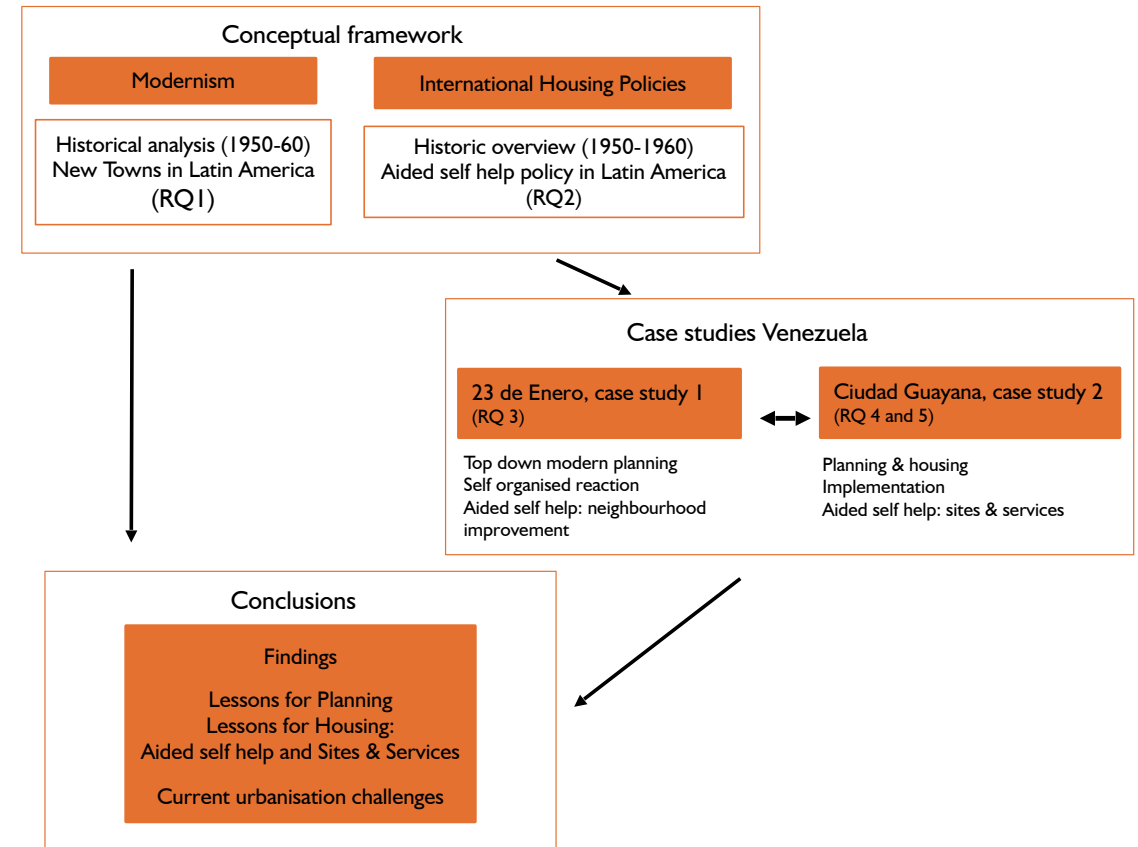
Conceptual framework

Modernism

International Housing Policies

Historical analysis (1950-60)
New Towns in Latin America
(RQ1)

Historic overview (1950-1960)
Aided self help policy in Latin America
(RQ2)

Case studies Venezuela

23 de Enero, case study 1
(RQ 3)

Ciudad Guayana, case study 2
(RQ 4 and 5)

Top down modern planning
Self organised reaction
Aided self help: neighbourhood improvement

Planning & housing
Implementation
Aided self help: sites & services

Conclusions

Findings

Lessons for Planning
Lessons for Housing:
Aided self help and Sites & Services

Current urbanisation challenges